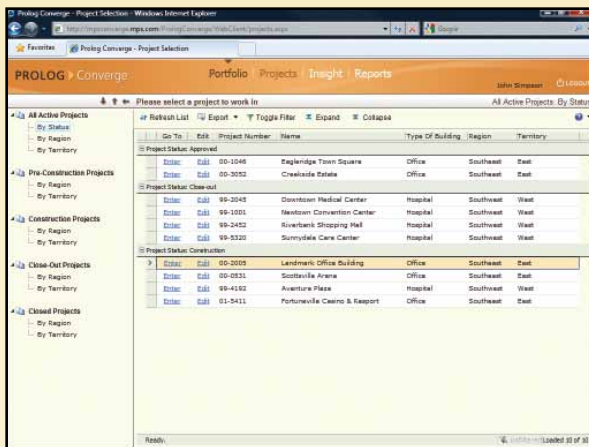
Prolog Converge - Project Selection - Windows Internet Explorer

http://mpsconverge.mps.com/PrologConverge/WebClient/projects.aspx

Google

Favorites

Prolog Converge - Project Selection

PROLOG > Converge

Portfolio Projects Insight Reports

John Simpson

LOGOUT

Please select a project to work in

All Active Projects: By Status

All Active Projects
By Status
By Region
By Territory

Pre-Construction Projects
By Region
By Territory

Construction Projects
By Region
By Territory

Close-Out Projects
By Region
By Territory

Closed Projects
By Region
By Territory

Refresh List Export Toggle Filter Expand Collapse

| Go To | Edit | Project Number | Name | Type Of Building | Region | Territory |
|---|---|---|---|---|---|---|
| Project Status: Approved | | | | | | |
| Enter | Edit | 00-1046 | Eagleridge Town Square | Office | Southeast | East |
| Enter | Edit | 00-3052 | Creekside Estate | Office | Southeast | East |
| Project Status: Close-out | | | | | | |
| Enter | Edit | 99-2045 | Downtown Medical Center | Hospital | Southwest | West |
| Enter | Edit | 99-1001 | Newtown Convention Center | Hospital | Southwest | West |
| Enter | Edit | 99-2452 | Riverbank Shopping Mall | Hospital | Southwest | West |
| Enter | Edit | 99-5320 | Sunnydale Care Center | Hospital | Southwest | West |
| Project Status: Construction | | | | | | |
| Enter | Edit | 00-2005 | Landmark Office Building | Office | Southeast | East |
| Enter | Edit | 00-0531 | Scottsville Arena | Office | Southeast | East |
| Enter | Edit | 99-4192 | Aventura Plaza | Hospital | Southwest | West |
| Enter | Edit | 01-5411 | Fortuneville Casino & Resport | Office | Southeast | East |

Ready.

Loaded 10 of 10